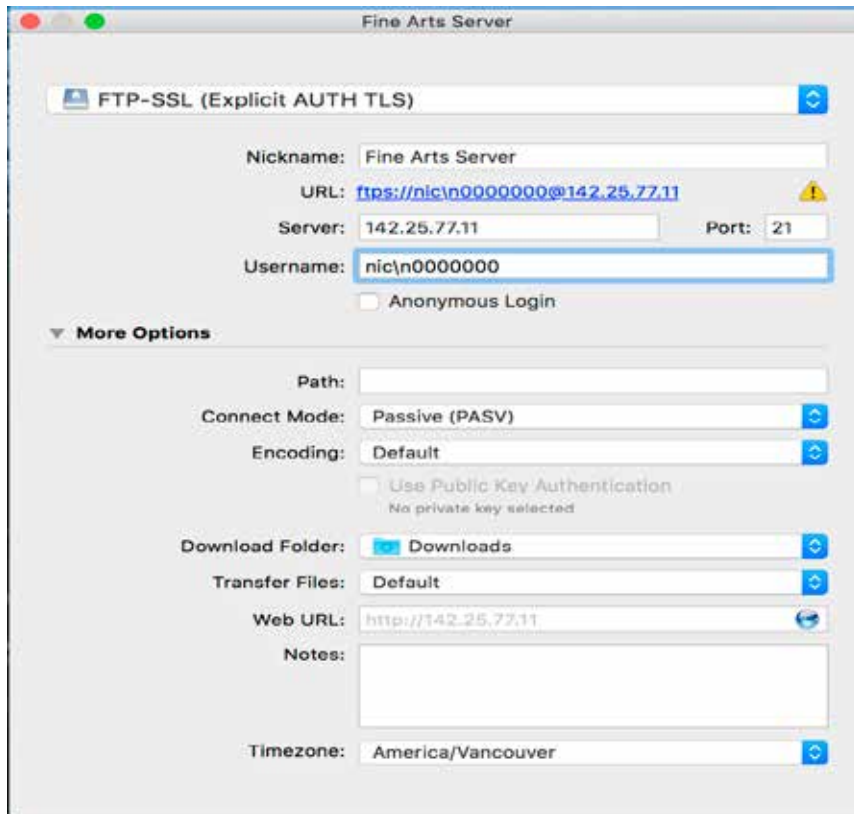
Fine Arts Server

FTP-SSL (Explicit AUTH TLS)

Nickname: Fine Arts Server

URL: ftps://nic\n0000000@142.25.77.11

Server: 142.25.77.11

Port: 21

Username: nic\n0000000

Anonymous Login

More Options

Path:

Connect Mode: Passive (PASV)

Encoding: Default

Use Public Key Authentication

No private key selected

Download Folder: Downloads

Transfer Files: Default

Web URL: http://142.25.77.11

Notes:

Timezone: America/Vancouver